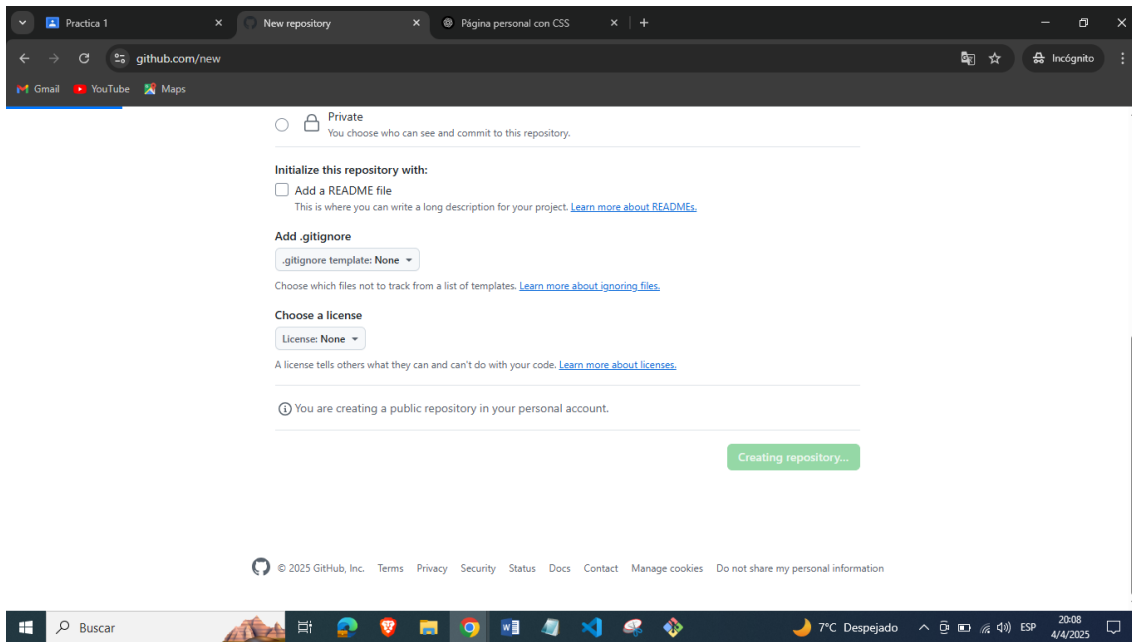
Practica 1
New repository
Página personal con CSS
github.com/new
Incógnito
Gmail YouTube Maps

Private
You choose who can see and commit to this repository.

Initialize this repository with:
Add a README file
This is where you can write a long description for your project. Learn more about READMEs.

Add .gitignore
.gitignore template: None

Choose which files not to track from a list of templates. Learn more about ignoring files.

Choose a license
License: None

A license tells others what they can and can't do with your code. Learn more about licenses.

You are creating a public repository in your personal account.

Creating repository...

© 2025 GitHub, Inc. Terms Privacy Security Status Docs Contact Manage cookies Do not share my personal information

Buscar
7°C Despejado
ESP
20:08
4/4/2025